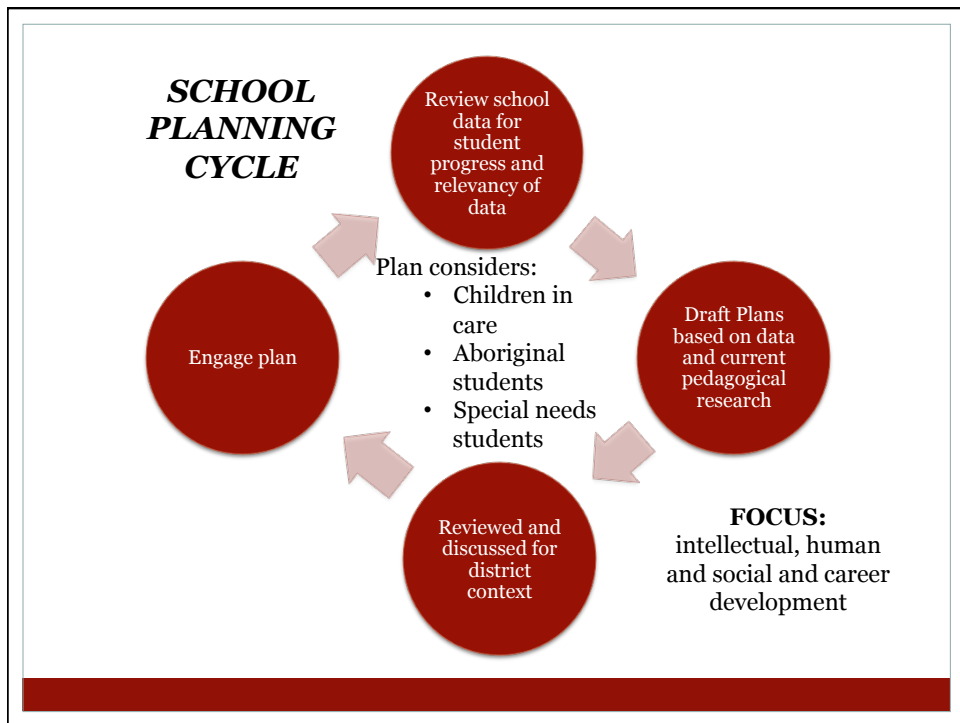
SCHOOL PLANNING CYCLE

Review school data for student progress and relevancy of data

Draft Plans based on data and current pedagogical research

Reviewed and discussed for district context

Engage plan

Plan considers:
• Children in care
• Aboriginal students
• Special needs students

FOCUS:
intellectual, human and social and career development